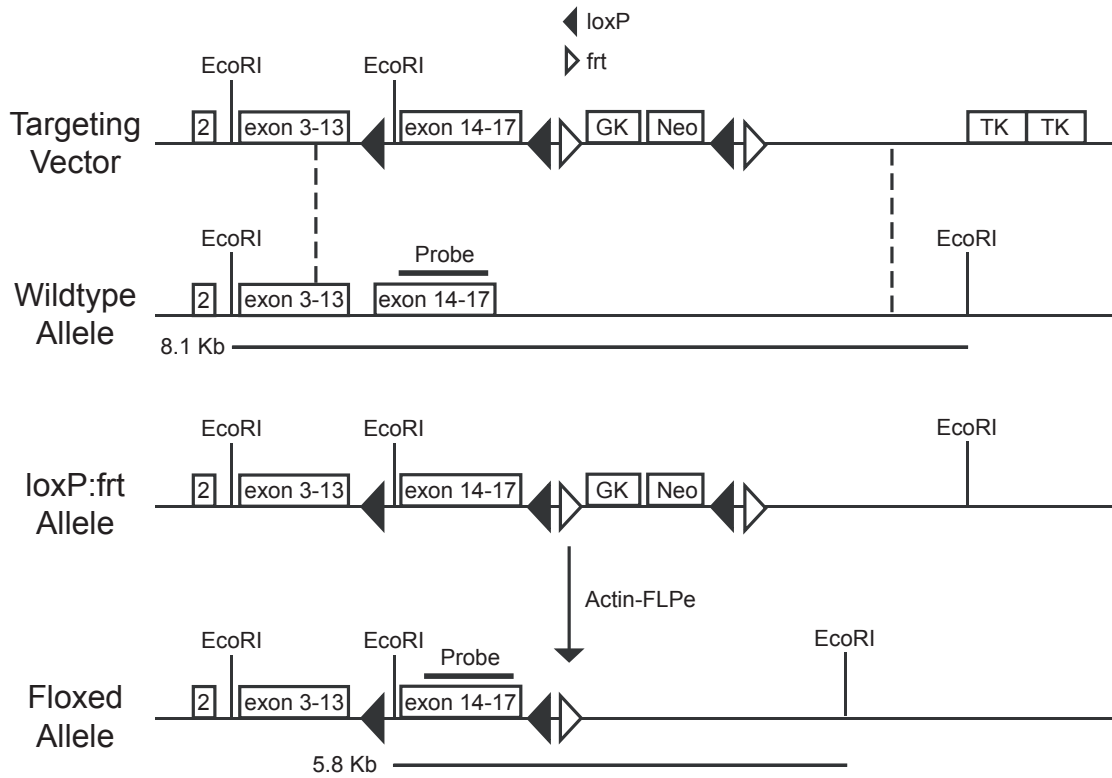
loxP
frt

Targeting Vector
EcoRI
EcoRI
2
exon 3-13
exon 14-17
GK
Neo
TK
TK

Wildtype Allele
EcoRI
Probe
EcoRI
2
exon 3-13
exon 14-17
8.1 Kb

loxP:frt Allele
EcoRI
EcoRI
EcoRI
2
exon 3-13
exon 14-17
GK
Neo

Actin-FLPe

Floxed Allele
EcoRI
EcoRI
Probe
EcoRI
2
exon 3-13
exon 14-17
5.8 Kb